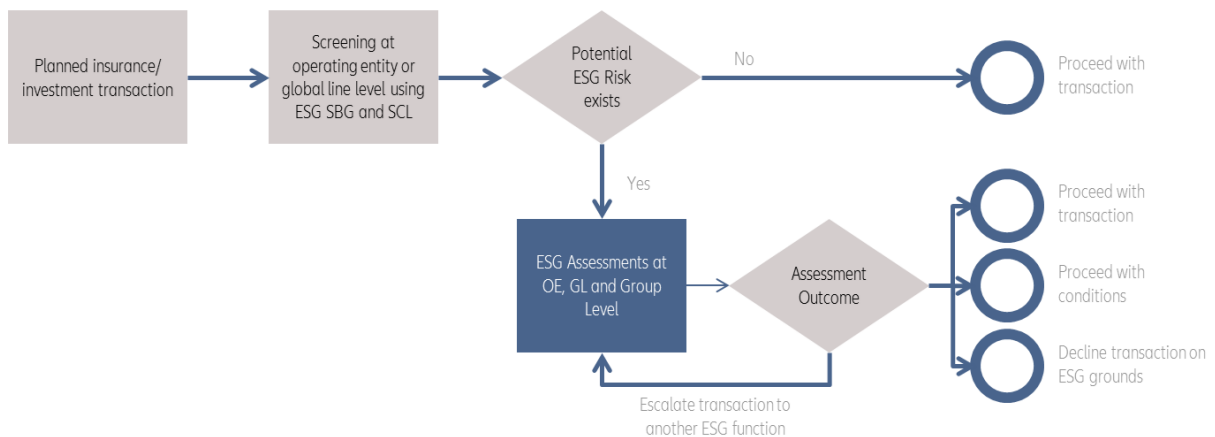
Planned insurance/ investment transaction

Screening at operating entity or global line level using ESG SBG and SCL

Potential ESG Risk exists

No

Proceed with transaction

Yes

ESG Assessments at OE, GL and Group Level

Assessment Outcome

Proceed with transaction

Proceed with conditions

Decline transaction on ESG grounds

Escalate transaction to another ESG function